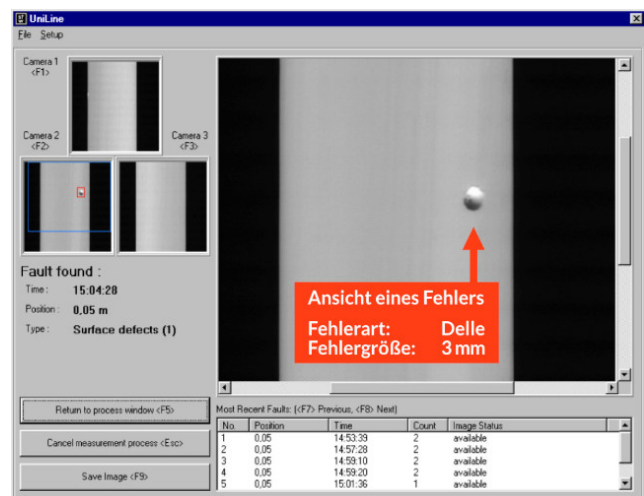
UniLine

File Setup

Camera 1 <F1>

Camera 2 <F2>

Camera 3 <F3>

Fault found :

Time : 15:04:28

Position : 0,05 m

Type : Surface defects (1)

Ansicht eines Fehlers

Fehlerart: Delle

Fehlergröße: 3 mm

Return to process window <F5>

Cancel measurement process <Esc>

Save Image <F9>

Most Recent Faults: (<F7> Previous, <F8> Next)

| No. | Position | Time | Count | Image Status |
|---|---|---|---|---|
| 1 | 0,05 | 14:53:39 | 2 | available |
| 2 | 0,05 | 14:57:28 | 2 | available |
| 3 | 0,05 | 14:59:10 | 2 | available |
| 4 | 0,05 | 14:59:20 | 2 | available |
| 5 | 0,05 | 15:01:36 | 1 | available |